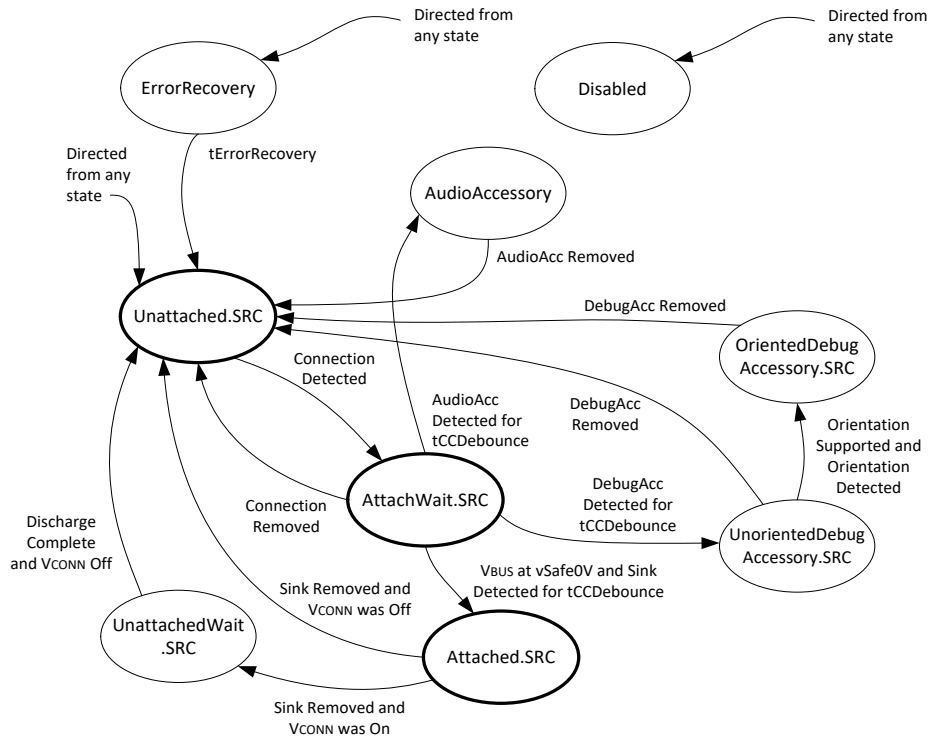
Directed from any state

ErrorRecovery

Directed from any state

Disabled

Directed from any state

tErrorRecovery

AudioAccessory

AudioAcc Removed

Unattached.SRC

DebugAcc Removed

OrientedDebug Accessory.SRC

Connection Detected

AudioAcc Detected for tCCDebounce

DebugAcc Removed

Orientation Supported and Orientation Detected

AttachWait.SRC

Connection Removed

DebugAcc Detected for tCCDebounce

UnorientedDebug Accessory.SRC

Discharge Complete and VCONN Off

VBUS at vSafe0V and Sink Detected for tCCDebounce

Sink Removed and VCONN was Off

UnattachedWait .SRC

Attached.SRC

Sink Removed and VCONN was On